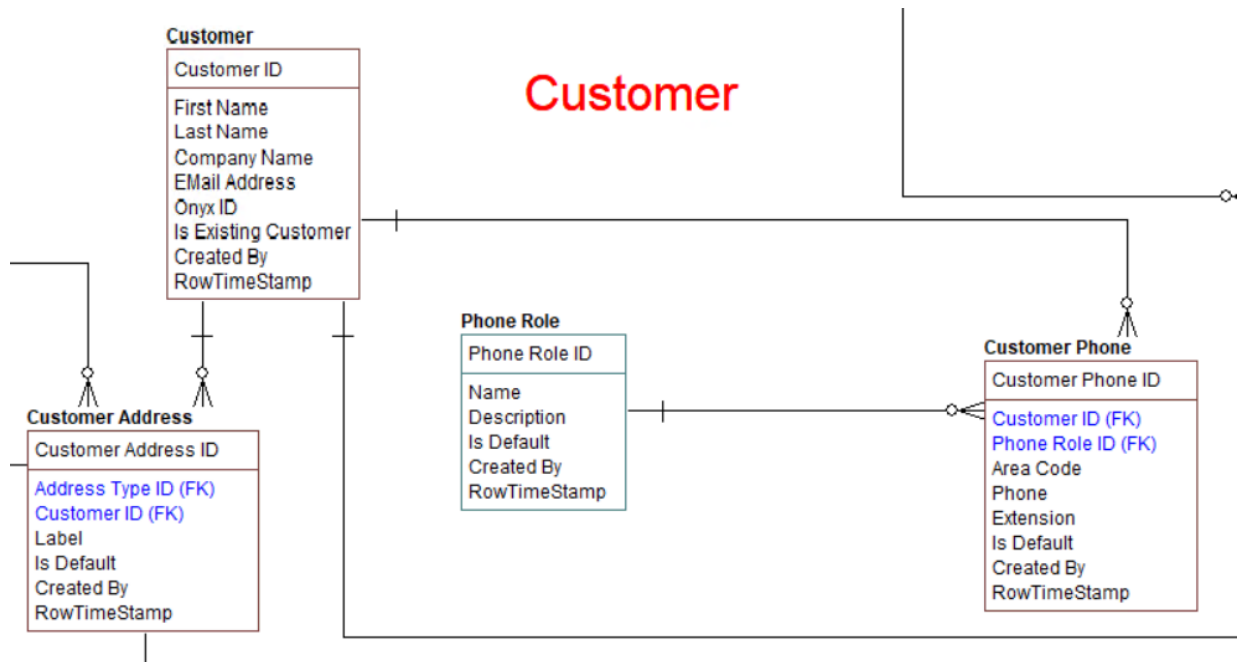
Customer

Customer
Customer ID
First Name
Last Name
Company Name
EMail Address
Onyx ID
Is Existing Customer
Created By
RowTimeStamp

Phone Role
Phone Role ID
Name
Description
Is Default
Created By
RowTimeStamp

Customer Phone
Customer Phone ID
Customer ID (FK)
Phone Role ID (FK)
Area Code
Phone
Extension
Is Default
Created By
RowTimeStamp

Customer Address
Customer Address ID
Address Type ID (FK)
Customer ID (FK)
Label
Is Default
Created By
RowTimeStamp